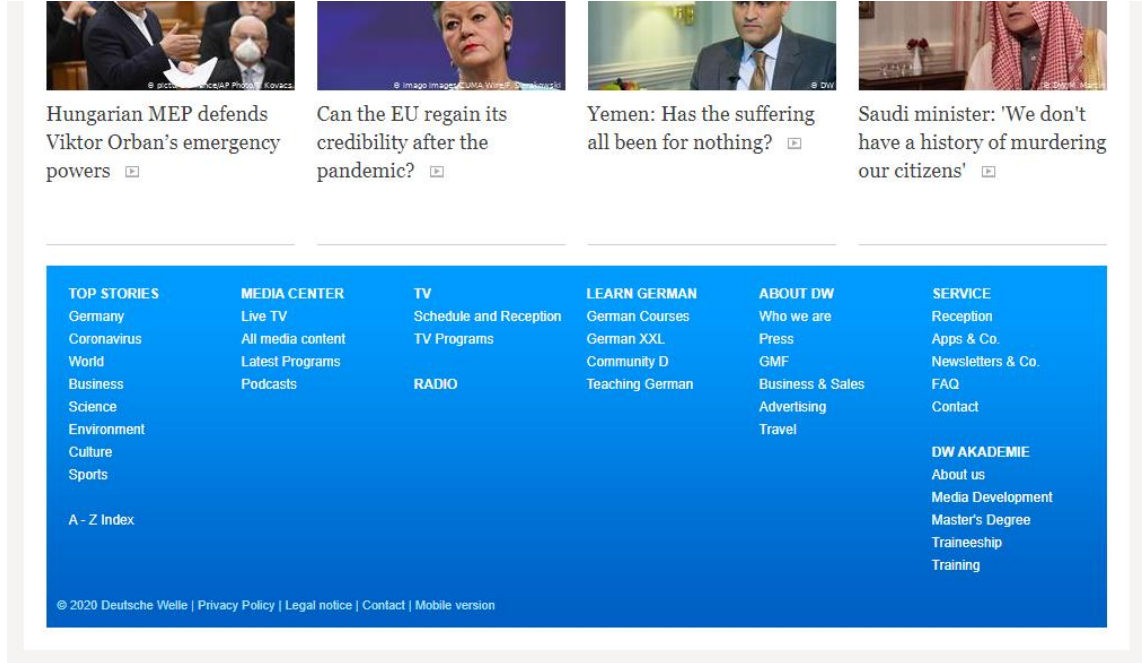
© picture-alliance/AP Photo/Z. Kovacs

Hungarian MEP defends Viktor Orban's emergency powers

© Imago Images/ZUMA Wire/F. Sierakowski

Can the EU regain its credibility after the pandemic?

© DW

Yemen: Has the suffering all been for nothing?

© DW/M. Martin

Saudi minister: 'We don't have a history of murdering our citizens'

TOP STORIES
Germany
Coronavirus
World
Business
Science
Environment
Culture
Sports

A - Z Index

MEDIA CENTER
Live TV
All media content
Latest Programs
Podcasts

TV
Schedule and Reception
TV Programs

RADIO

LEARN GERMAN
German Courses
German XXL
Community D
Teaching German

ABOUT DW
Who we are
Press
GMF
Business & Sales
Advertising
Travel

SERVICE
Reception
Apps & Co.
Newsletters & Co.
FAQ
Contact

DW AKADEMIE
About us
Media Development
Master's Degree
Traineeship
Training

© 2020 Deutsche Welle | Privacy Policy | Legal notice | Contact | Mobile version